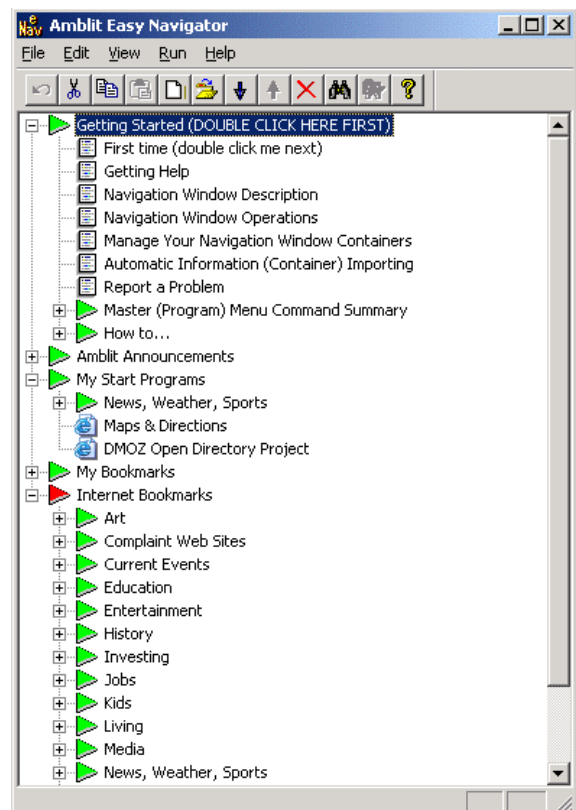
Amblit Easy Navigator

File Edit View Run Help

Getting Started (DOUBLE CLICK HERE FIRST)
First time (double click me next)
Getting Help
Navigation Window Description
Navigation Window Operations
Manage Your Navigation Window Containers
Automatic Information (Container) Importing
Report a Problem
Master (Program) Menu Command Summary
How to...
Amblit Announcements
My Start Programs
News, Weather, Sports
Maps & Directions
DMOZ Open Directory Project
My Bookmarks
Internet Bookmarks
Art
Complaint Web Sites
Current Events
Education
Entertainment
History
Investing
Jobs
Kids
Living
Media
News, Weather, Sports